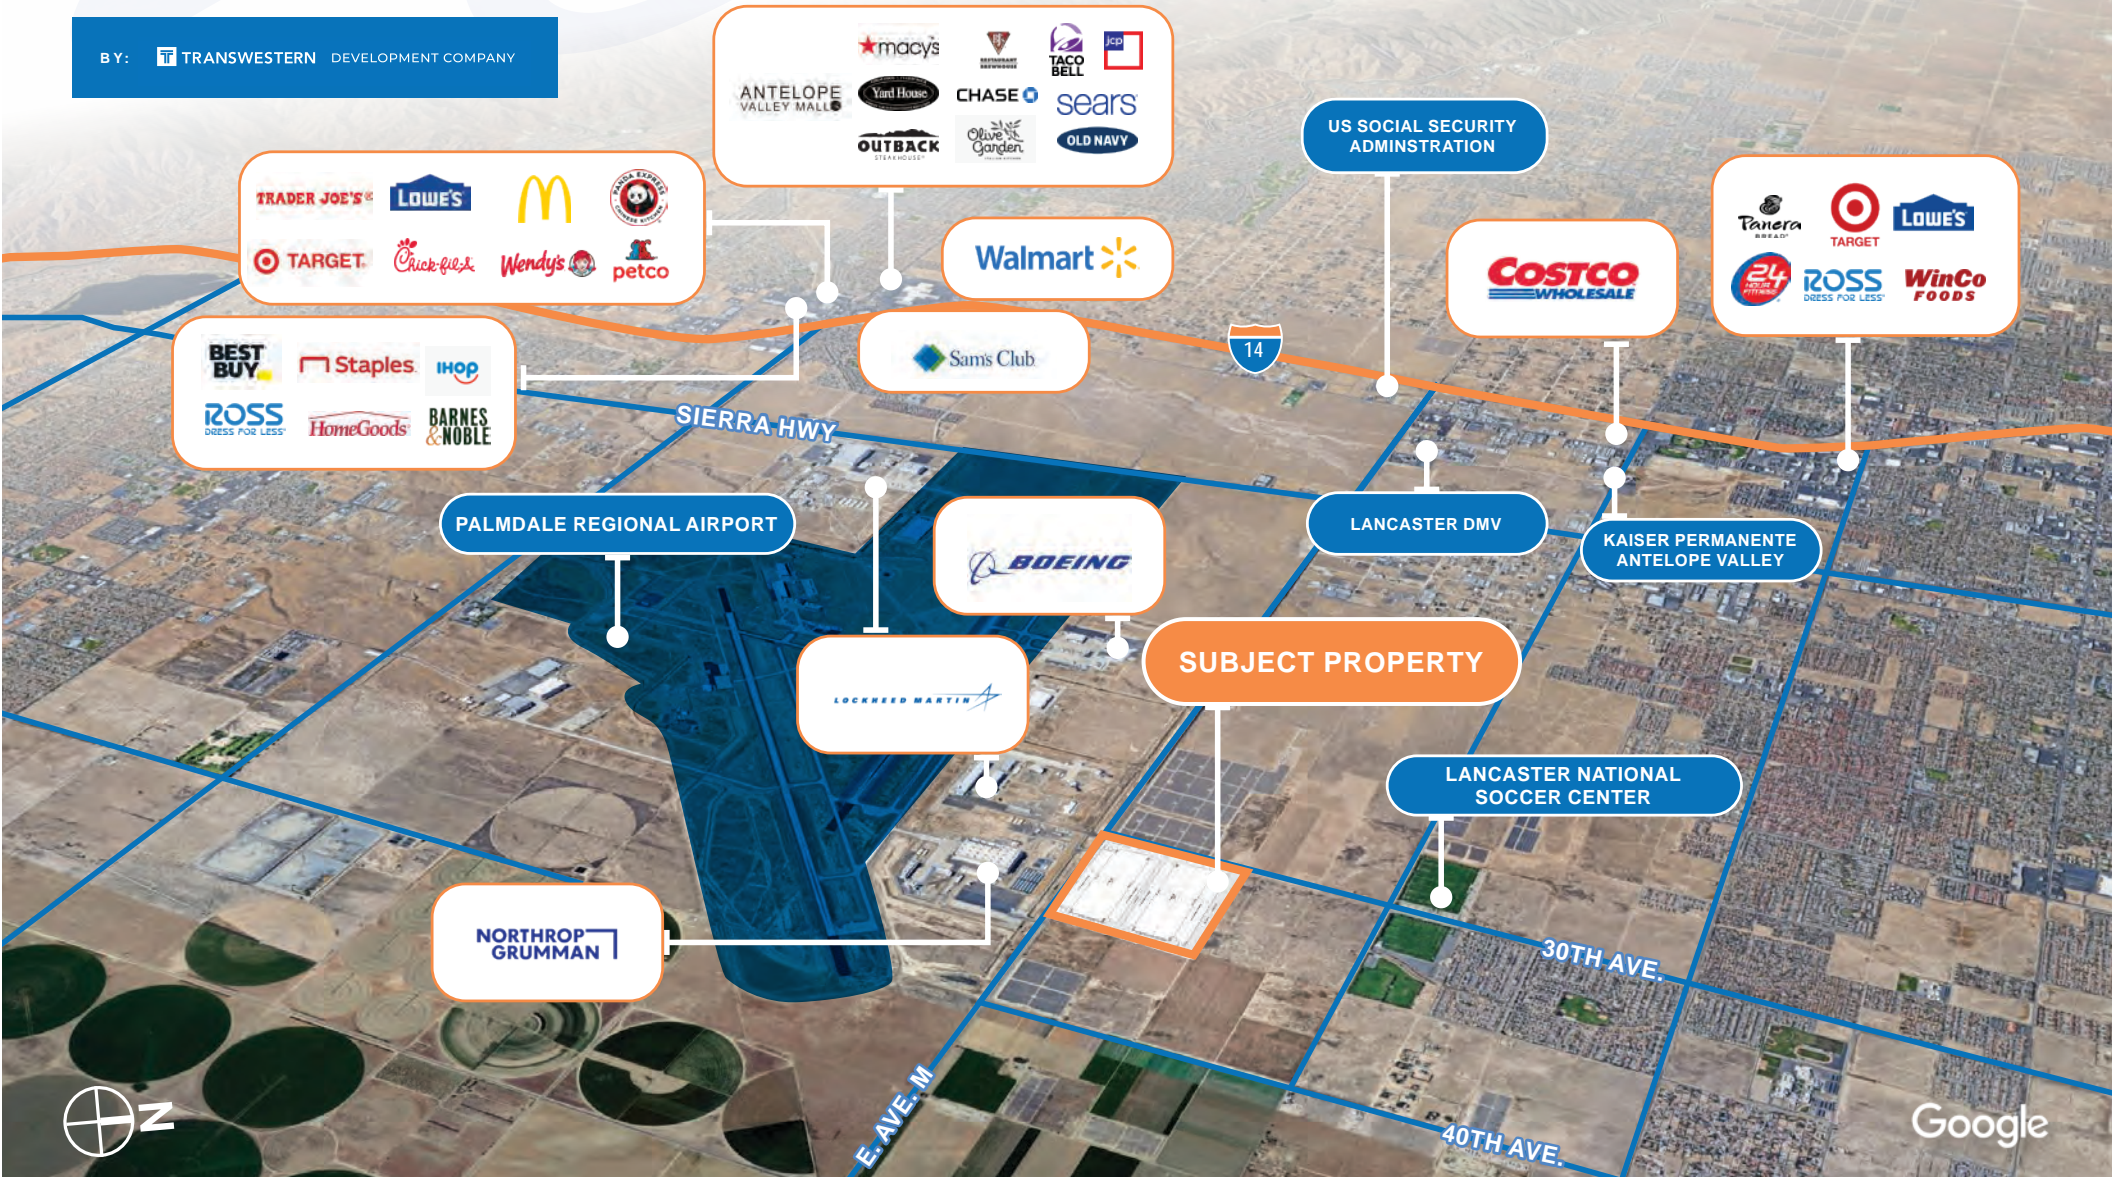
BY: TRANSWESTERN DEVELOPMENT COMPANY

ANTELOPE VALLEY MALL
macy's
Yard House
OUTBACK STEAKHOUSE
CHASE
Olive Garden
TACO BELL
jcp
sears
OLD NAVY

TRADER JOE'S
LOWE'S
TARGET
Chick-fil-A
Wendy's
petco

Walmart

US SOCIAL SECURITY ADMINSTRATION

COSTCO WHOLESALE

Panera BREAD
TARGET
LOWE'S
24 HOUR FITNESS
ROSS DRESS FOR LESS
WinCo FOODS

BEST BUY
Staples
IHOP
ROSS DRESS FOR LESS
HomeGoods
BARNES & NOBLE

Sam's Club

14

SIERRA HWY

PALMDALE REGIONAL AIRPORT

BOEING

LANCASTER DMV

KAISER PERMANENTE ANTELOPE VALLEY

SUBJECT PROPERTY

LOCKHEED MARTIN

LANCASTER NATIONAL SOCCER CENTER

NORTHROP GRUMMAN

30TH AVE.

40TH AVE.

E. AVE. M

N

Google